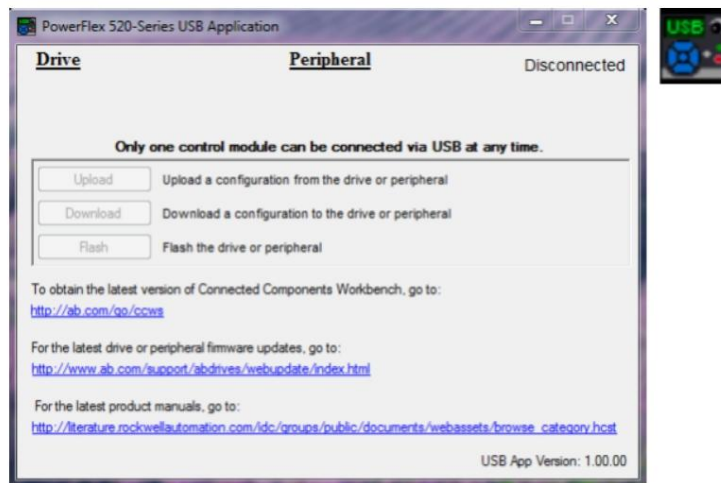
PowerFlex 520-Series USB Application

Drive

Peripheral

Disconnected

Only one control module can be connected via USB at any time.

Upload
Upload a configuration from the drive or peripheral

Download
Download a configuration to the drive or peripheral

Flash
Flash the drive or peripheral

To obtain the latest version of Connected Components Workbench, go to:
http://ab.com/go/ccws

For the latest drive or peripheral firmware updates, go to:
http://www.ab.com/support/abdrives/webupdate/index.html

For the latest product manuals, go to:
http://literature.rockwellautomation.com/idc/groups/public/documents/webassets/browse_category.hcst

USB App Version: 1.00.00

USB